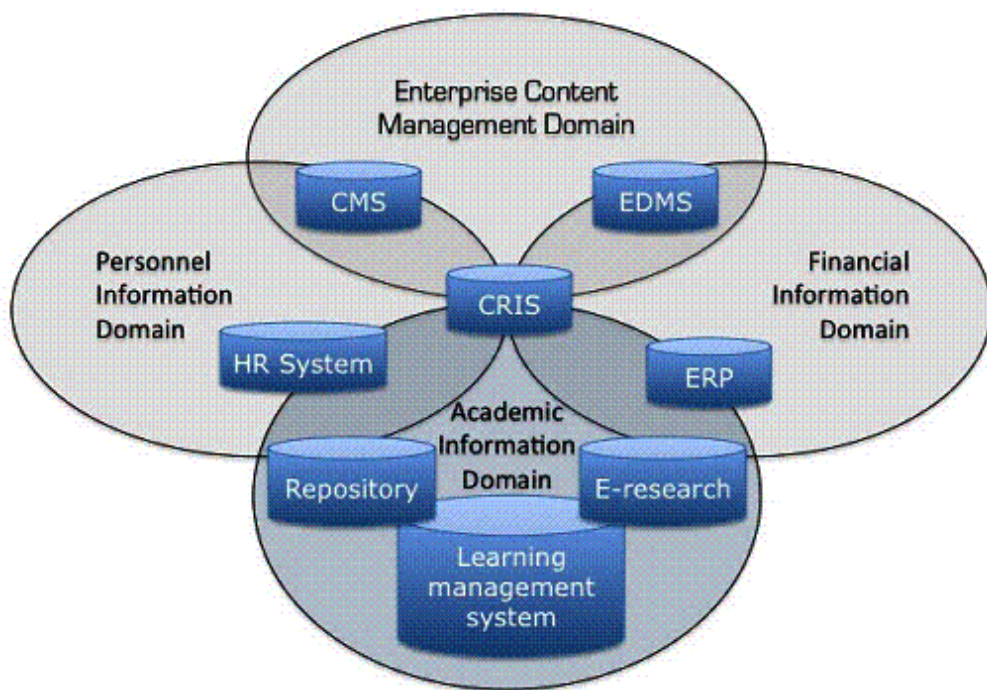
Enterprise Content Management Domain

CMS

EDMS

Personnel Information Domain

CRIS

Financial Information Domain

HR System

ERP

Academic Information Domain

Repository

E-research

Learning management system